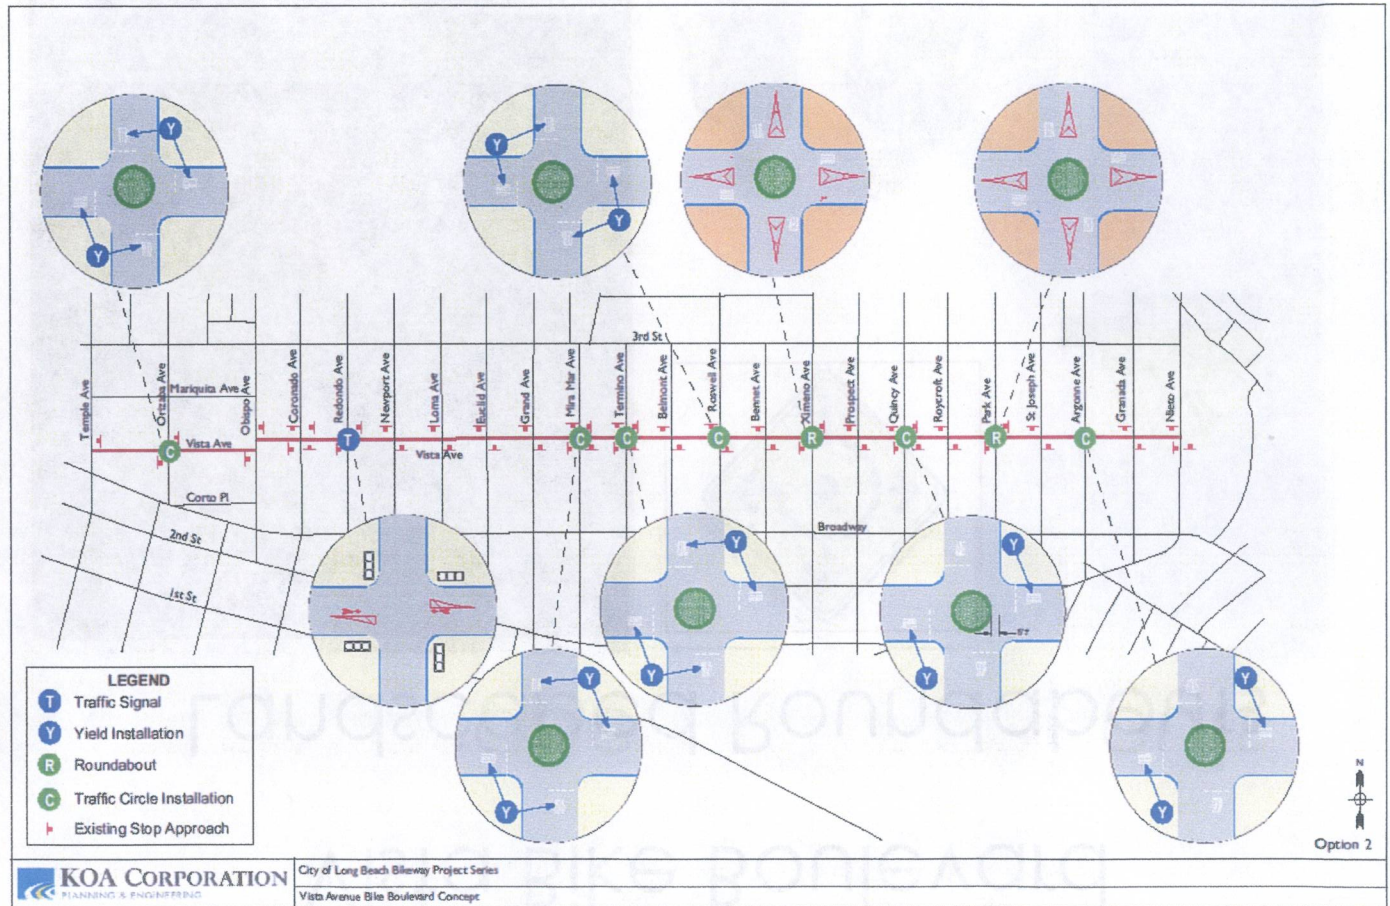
Y
Y
Y
Y
3rd St
Temple Ave
Orizaba Ave
Mariquita Ave
Obispo Ave
Coronado Ave
Redondo Ave
Newport Ave
Loma Ave
Euclid Ave
Grand Ave
Mira Mar Ave
Termino Ave
Belmont Ave
Roswell Ave
Bennet Ave
Ximeno Ave
Prospect Ave
Quincy Ave
Roycroft Ave
Park Ave
St Joseph Ave
Argonne Ave
Granada Ave
Nieto Ave
Vista Ave
Vista Ave
C
T
C
C
C
R
C
R
C
Corto Pl
2nd St
1st St
Broadway
Y
Y
Y
Y
Y
Y
Y
Y
5'
LEGEND
T Traffic Signal
Y Yield Installation
R Roundabout
C Traffic Circle Installation
Existing Stop Approach
N
Option 2
KOA CORPORATION
PLANNING & ENGINEERING
City of Long Beach Bikeway Project Series
Vista Avenue Bike Boulevard Concept